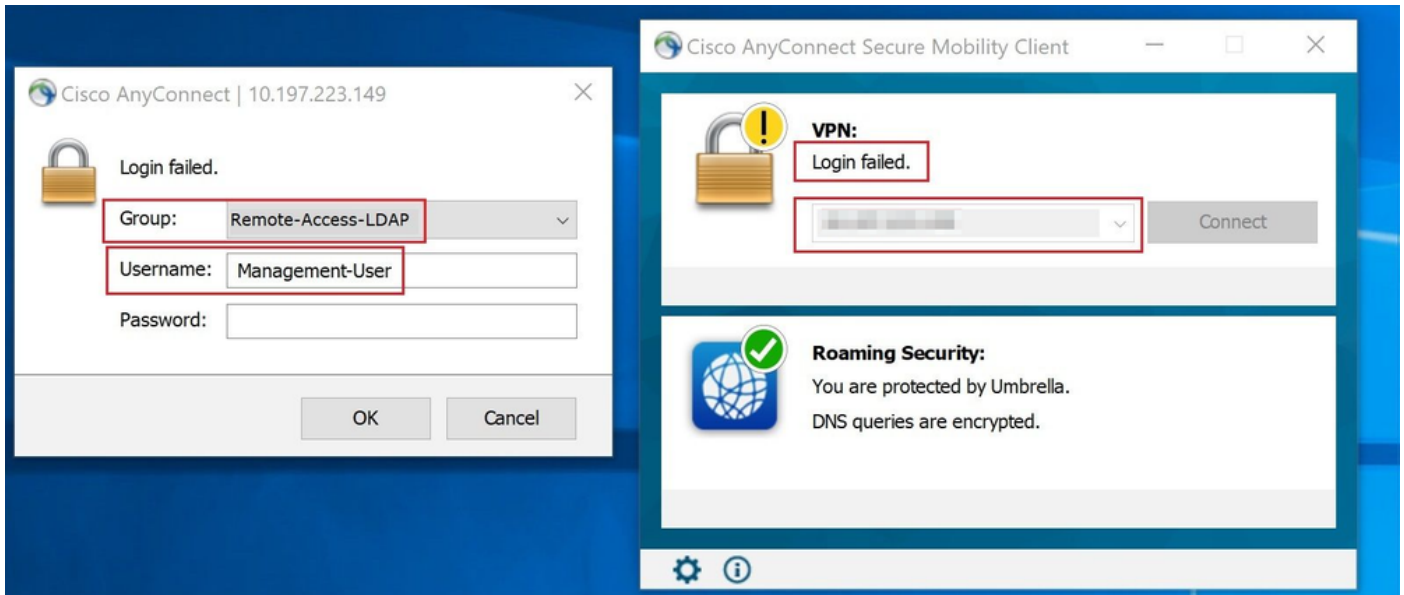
Cisco AnyConnect | 10.197.223.149

Login failed.

Group: Remote-Access-LDAP

Username: Management-User

Password:

OK Cancel

Cisco AnyConnect Secure Mobility Client

VPN:
Login failed.

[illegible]

Connect

Roaming Security:
You are protected by Umbrella.
DNS queries are encrypted.